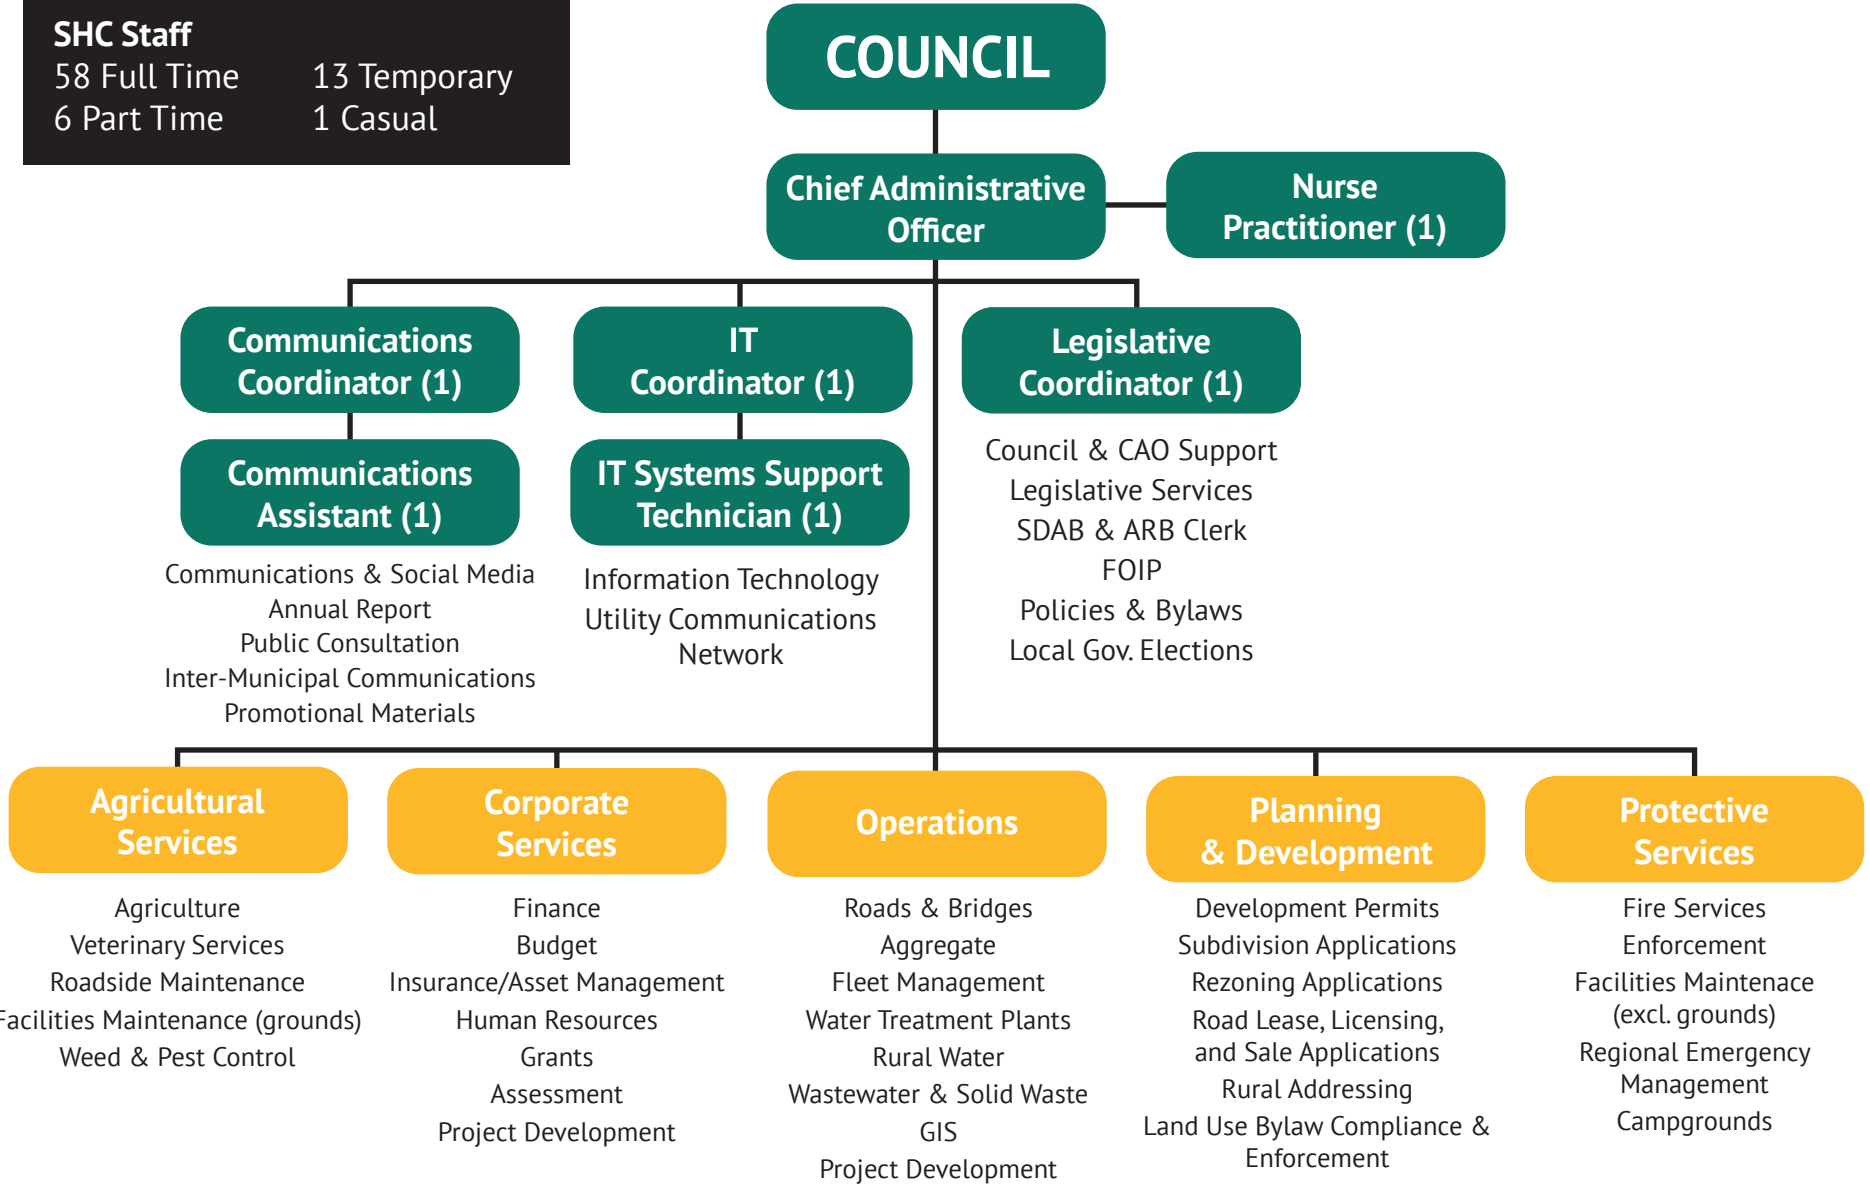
SHC Staff
58 Full Time
6 Part Time
13 Temporary
1 Casual

COUNCIL

Chief Administrative Officer

Nurse Practitioner (1)

Communications Coordinator (1)

Communications Assistant (1)

Communications & Social Media
Annual Report
Public Consultation
Inter-Municipal Communications
Promotional Materials

IT Coordinator (1)

IT Systems Support Technician (1)

Information Technology
Utility Communications Network

Legislative Coordinator (1)

Council & CAO Support
Legislative Services
SDAB & ARB Clerk
FOIP
Policies & Bylaws
Local Gov. Elections

Agricultural Services

Agriculture
Veterinary Services
Roadside Maintenance
Facilities Maintenance (grounds)
Weed & Pest Control

Corporate Services

Finance
Budget
Insurance/Asset Management
Human Resources
Grants
Assessment
Project Development

Operations

Roads & Bridges
Aggregate
Fleet Management
Water Treatment Plants
Rural Water
Wastewater & Solid Waste
GIS
Project Development

Planning & Development

Development Permits
Subdivision Applications
Rezoning Applications
Road Lease, Licensing, and Sale Applications
Rural Addressing
Land Use Bylaw Compliance & Enforcement

Protective Services

Fire Services
Enforcement
Facilities Maintenace (excl. grounds)
Regional Emergency Management
Campgrounds